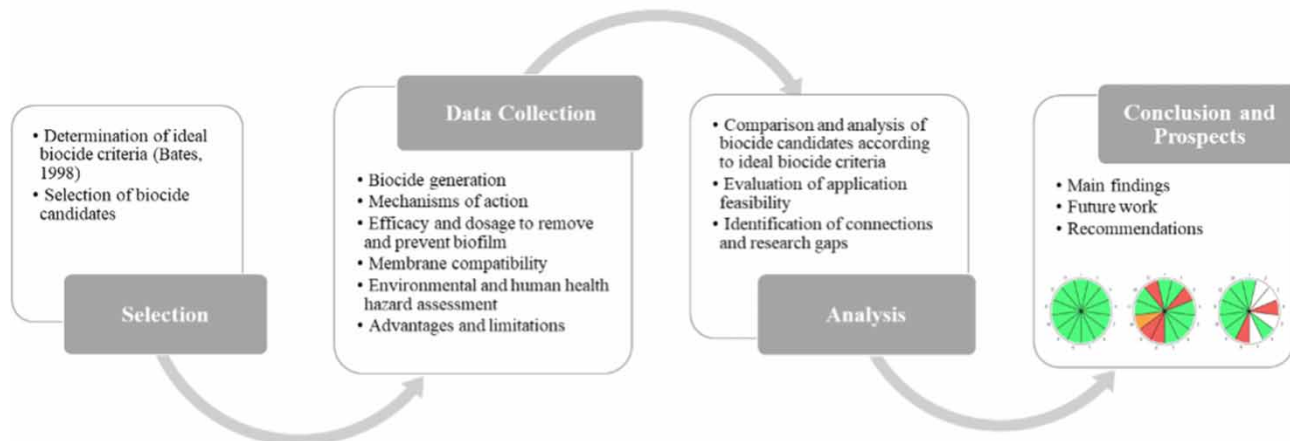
• Determination of ideal biocide criteria (Bates, 1998)
• Selection of biocide candidates

Selection

Data Collection

• Biocide generation
• Mechanisms of action
• Efficacy and dosage to remove and prevent biofilm
• Membrane compatibility
• Environmental and human health hazard assessment
• Advantages and limitations

• Comparison and analysis of biocide candidates according to ideal biocide criteria
• Evaluation of application feasibility
• Identification of connections and research gaps

Analysis

Conclusion and Prospects

• Main findings
• Future work
• Recommendations